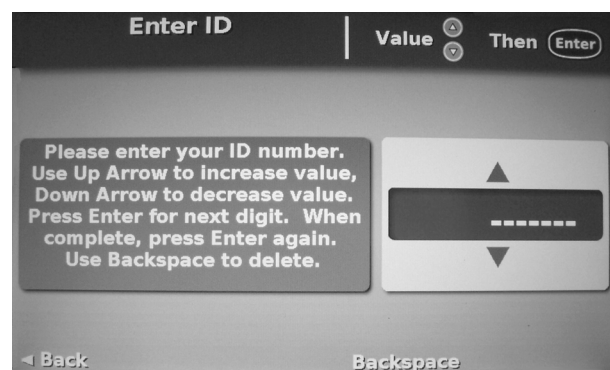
Enter ID

Value Then Enter

Please enter your ID number. Use Up Arrow to increase value, Down Arrow to decrease value. Press Enter for next digit. When complete, press Enter again. Use Backspace to delete.

▲

-------

▼

◄ Back

Backspace